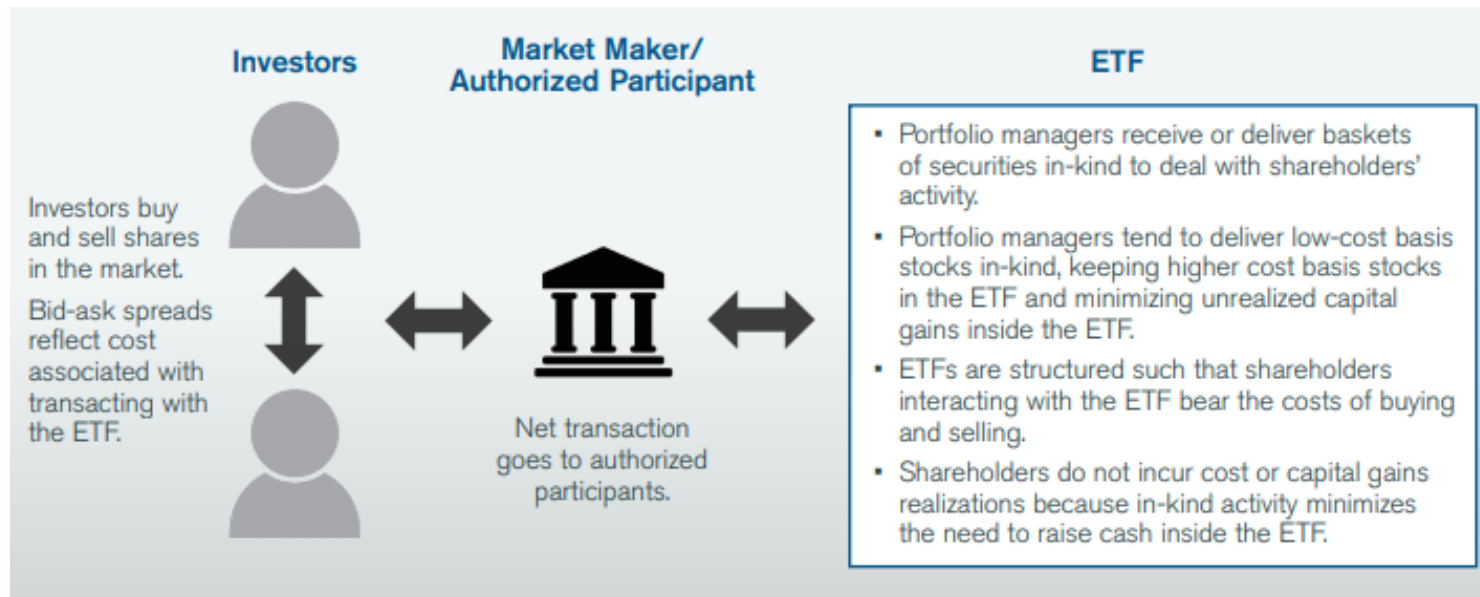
Investors

Market Maker/ Authorized Participant

ETF

Investors buy and sell shares in the market.

Bid-ask spreads reflect cost associated with transacting with the ETF.

Net transaction goes to authorized participants.

- Portfolio managers receive or deliver baskets of securities in-kind to deal with shareholders' activity.
- Portfolio managers tend to deliver low-cost basis stocks in-kind, keeping higher cost basis stocks in the ETF and minimizing unrealized capital gains inside the ETF.
- ETFs are structured such that shareholders interacting with the ETF bear the costs of buying and selling.
- Shareholders do not incur cost or capital gains realizations because in-kind activity minimizes the need to raise cash inside the ETF.